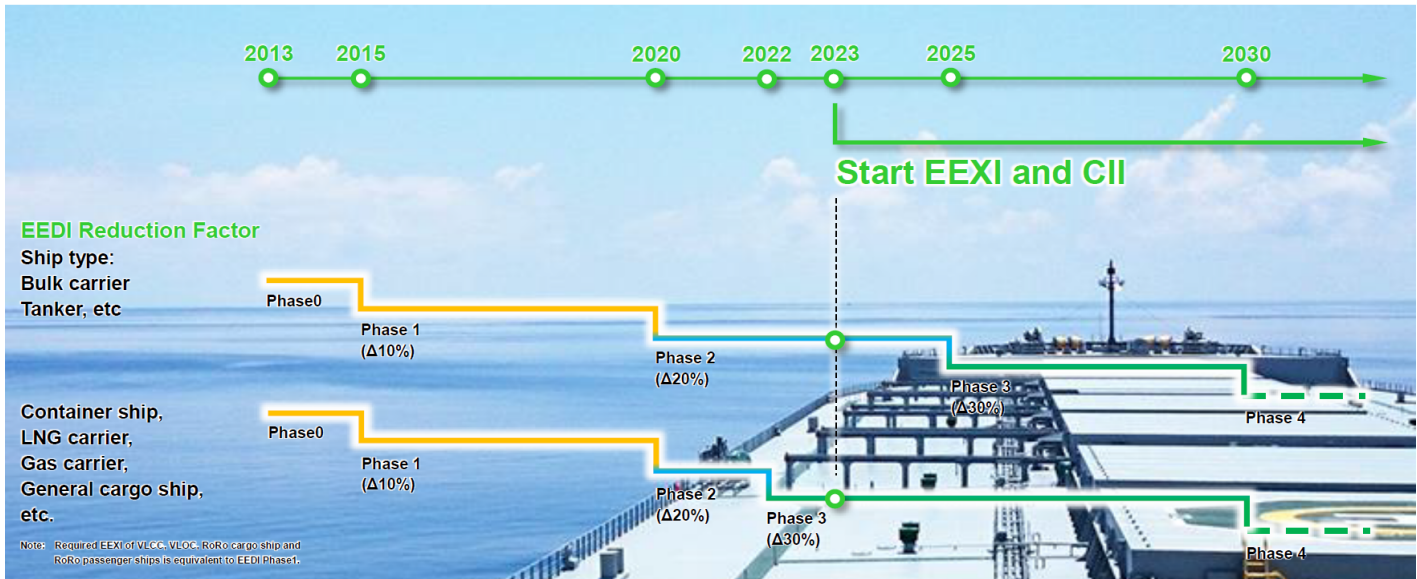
2013 2015 2020 2022 2023 2025 2030

Start EEXI and CII

EEDI Reduction Factor
Ship type:
Bulk carrier
Tanker, etc

Phase0
Phase 1 (Δ10%)
Phase 2 (Δ20%)
Phase 3 (Δ30%)
Phase 4

Container ship, LNG carrier, Gas carrier, General cargo ship, etc.

Phase0
Phase 1 (Δ10%)
Phase 2 (Δ20%)
Phase 3 (Δ30%)
Phase 4

Note: Required EEXI of VLCC, VLOC, RoRo cargo ship and RoRo passenger ships is equivalent to EEDI Phase1.